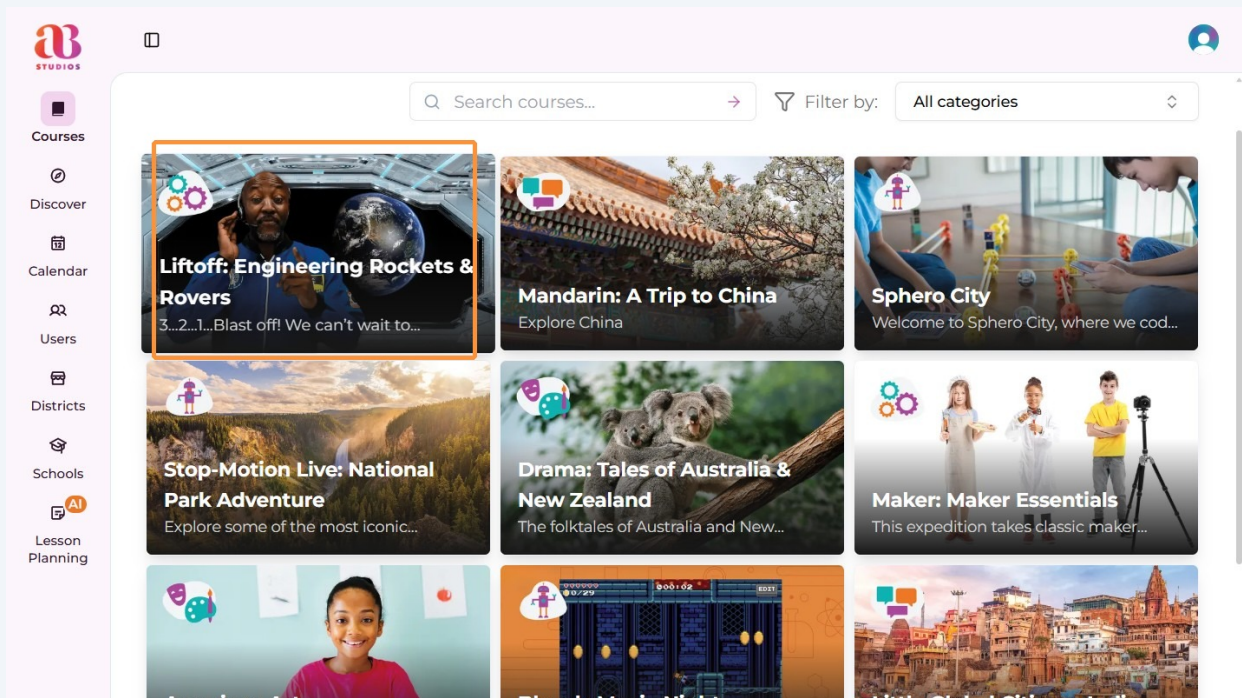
aB STUDIOS

Courses

Discover

Calendar

Users

Districts

Schools

AI

Lesson Planning

Search courses...

Filter by:

All categories

Liftoff: Engineering Rockets & Rovers

3...2...1...Blast off! We can't wait to...

Mandarin: A Trip to China

Explore China

Sphero City

Welcome to Sphero City, where we cod...

Stop-Motion Live: National Park Adventure

Explore some of the most iconic...

Drama: Tales of Australia & New Zealand

The folktales of Australia and New...

Maker: Maker Essentials

This expedition takes classic maker...

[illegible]

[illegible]

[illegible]